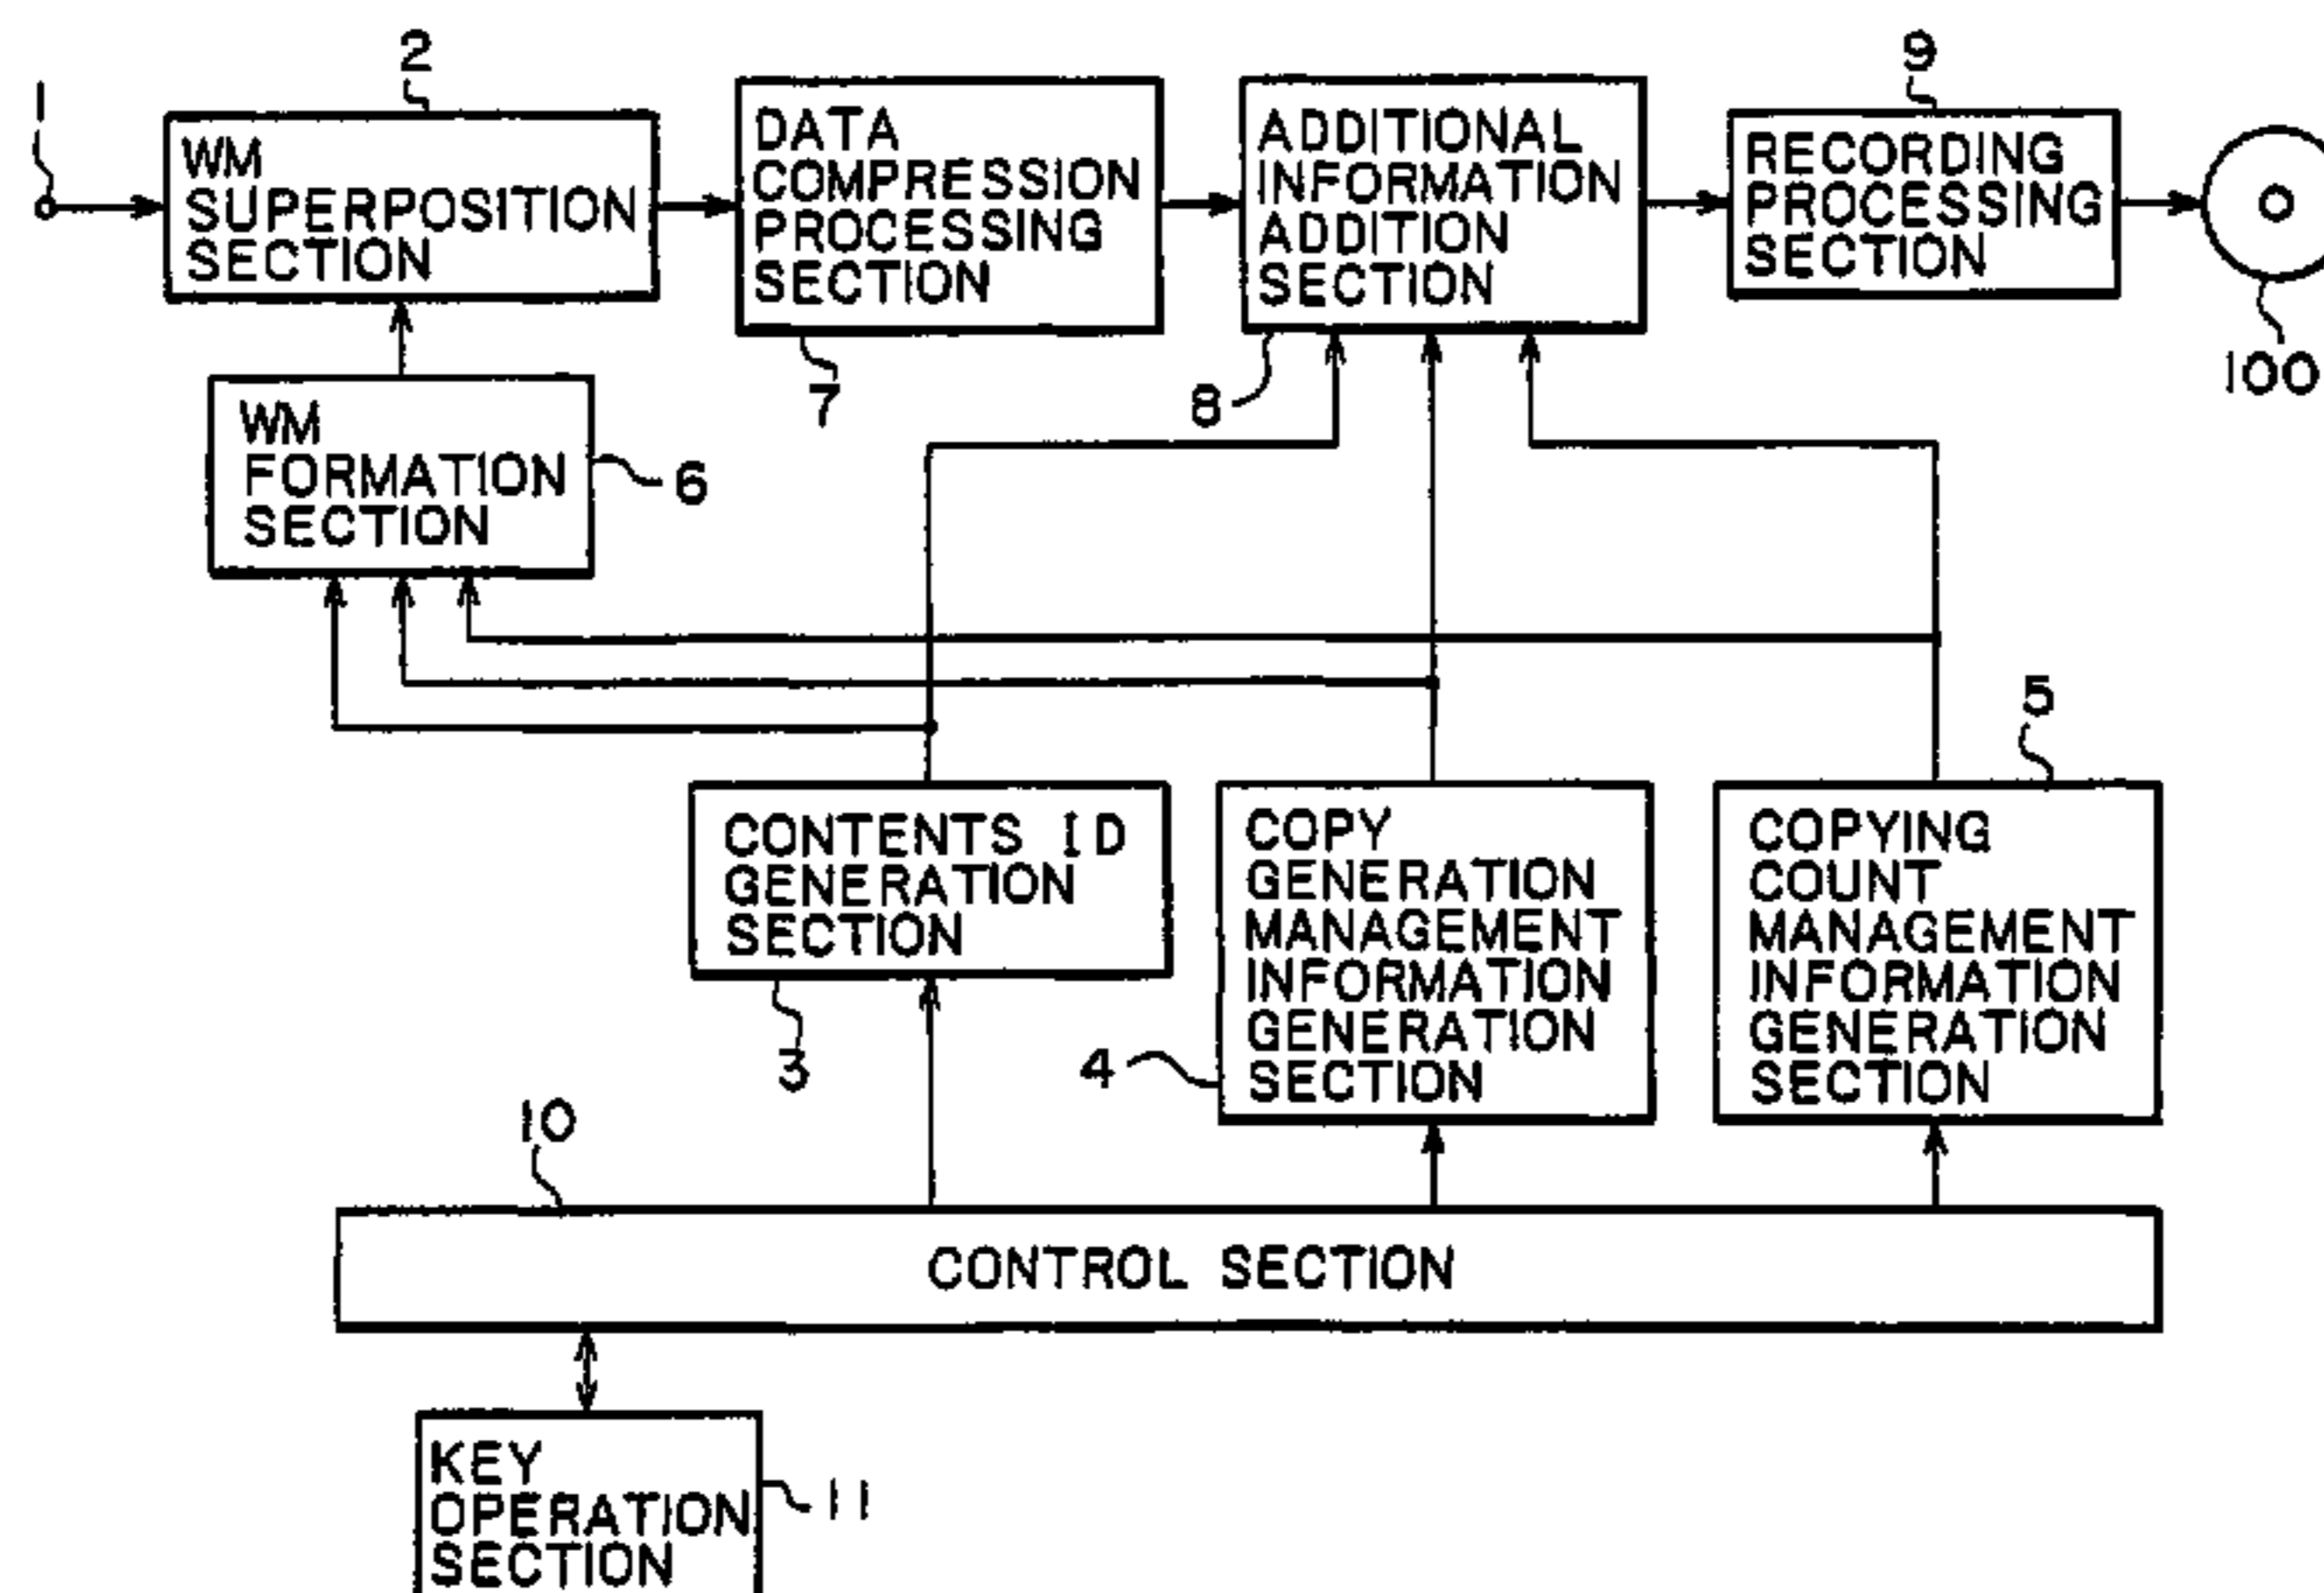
2
1
WM SUPERPOSITION SECTION

DATA COMPRESSION PROCESSING SECTION
7

ADDITIONAL INFORMATION ADDITION SECTION
8

9
RECORDING PROCESSING SECTION

100

WM FORMATION SECTION
6

5

CONTENTS ID GENERATION SECTION
3

COPY GENERATION MANAGEMENT INFORMATION GENERATION SECTION
4

COPYING COUNT MANAGEMENT INFORMATION GENERATION SECTION

10
CONTROL SECTION

KEY OPERATION SECTION
11